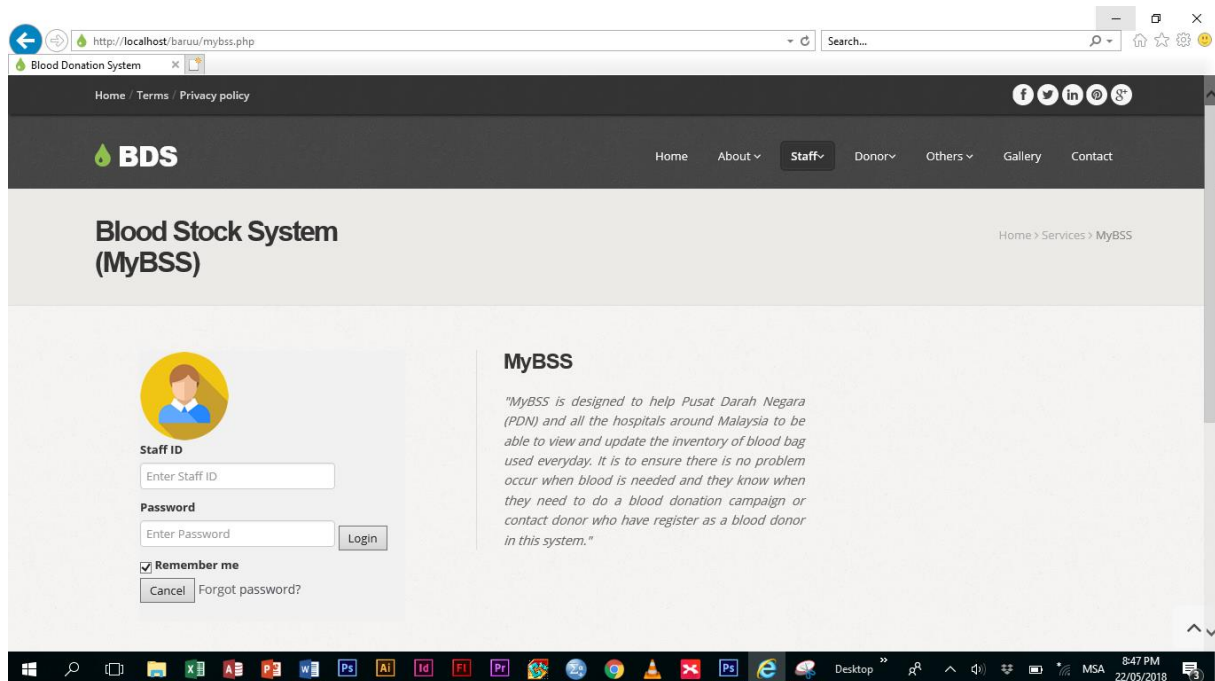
http://localhost/baruu/mybss.php

Search...

Blood Donation System

Home / Terms / Privacy policy

BDS

Home About Staff Donor Others Gallery Contact

Blood Stock System (MyBSS)

Home > Services > MyBSS

Staff ID

Enter Staff ID

Password

Enter Password

Login

Remember me

Cancel Forgot password?

MyBSS

"MyBSS is designed to help Pusat Darah Negara (PDN) and all the hospitals around Malaysia to be able to view and update the inventory of blood bag used everyday. It is to ensure there is no problem occur when blood is needed and they know when they need to do a blood donation campaign or contact donor who have register as a blood donor in this system."

Desktop

MSA

8:47 PM
22/05/2018